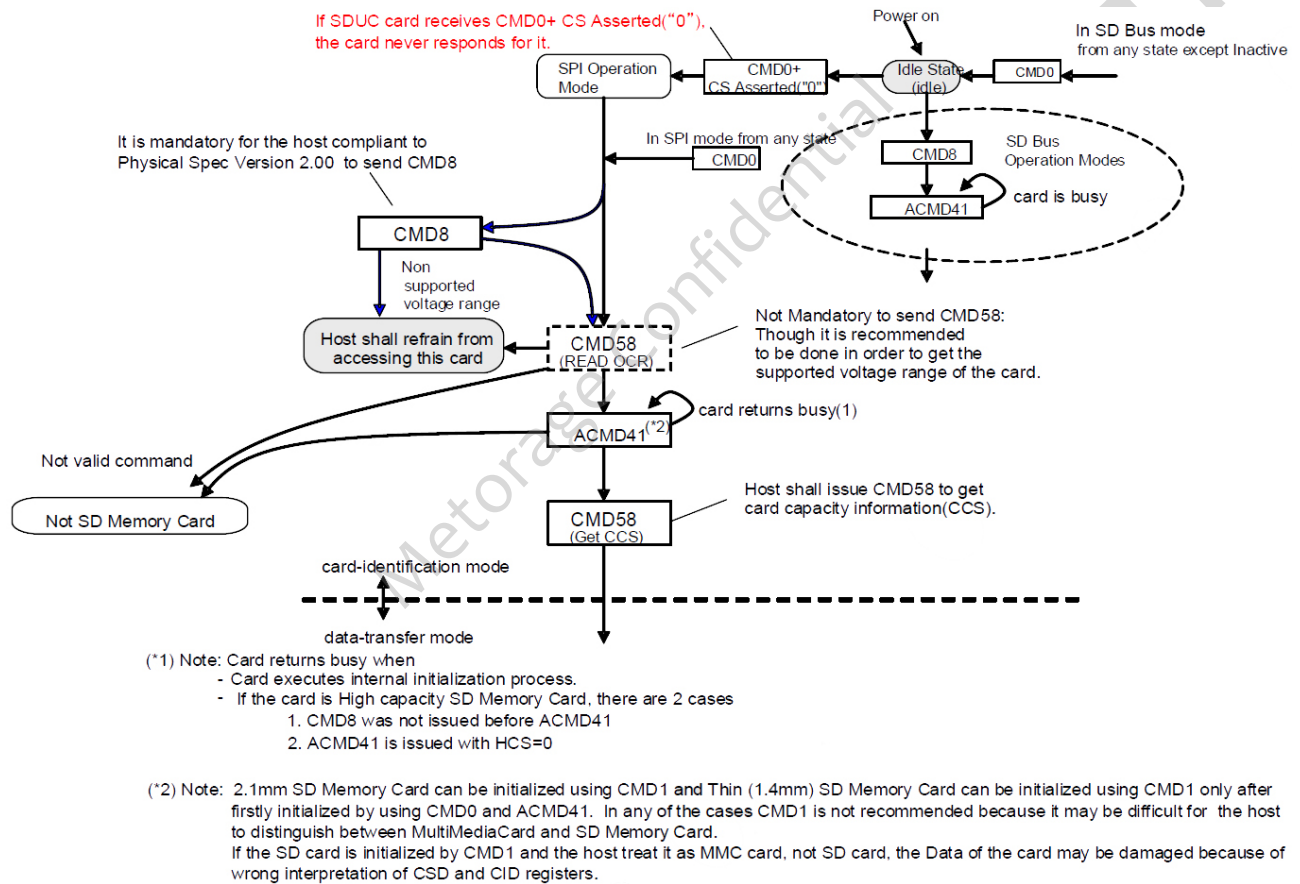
If SDUC card receives CMD0+ CS Asserted("0"), the card never responds for it.

Power on

In SD Bus mode from any state except Inactive

SPI Operation Mode

CMD0+ CS Asserted("0")

Idle State (idle)

CMD0

It is mandatory for the host compliant to Physical Spec Version 2.00 to send CMD8

In SPI mode from any state

CMD0

CMD8

SD Bus Operation Modes

ACMD41

card is busy

CMD8

Non supported voltage range

Host shall refrain from accessing this card

CMD58 (READ OCR)

Not Mandatory to send CMD58: Though it is recommended to be done in order to get the supported voltage range of the card.

card returns busy(1)

ACMD41$^{(*2)}$

Not valid command

Not SD Memory Card

Host shall issue CMD58 to get card capacity information(CCS).

CMD58 (Get CCS)

card-identification mode

data-transfer mode

Metorage Confidential

(*1) Note: Card returns busy when
- Card executes internal initialization process.
- If the card is High capacity SD Memory Card, there are 2 cases
1. CMD8 was not issued before ACMD41
2. ACMD41 is issued with HCS=0

(*2) Note: 2.1mm SD Memory Card can be initialized using CMD1 and Thin (1.4mm) SD Memory Card can be initialized using CMD1 only after firstly initialized by using CMD0 and ACMD41. In any of the cases CMD1 is not recommended because it may be difficult for the host to distinguish between MultiMediaCard and SD Memory Card.
If the SD card is initialized by CMD1 and the host treat it as MMC card, not SD card, the Data of the card may be damaged because of wrong interpretation of CSD and CID registers.